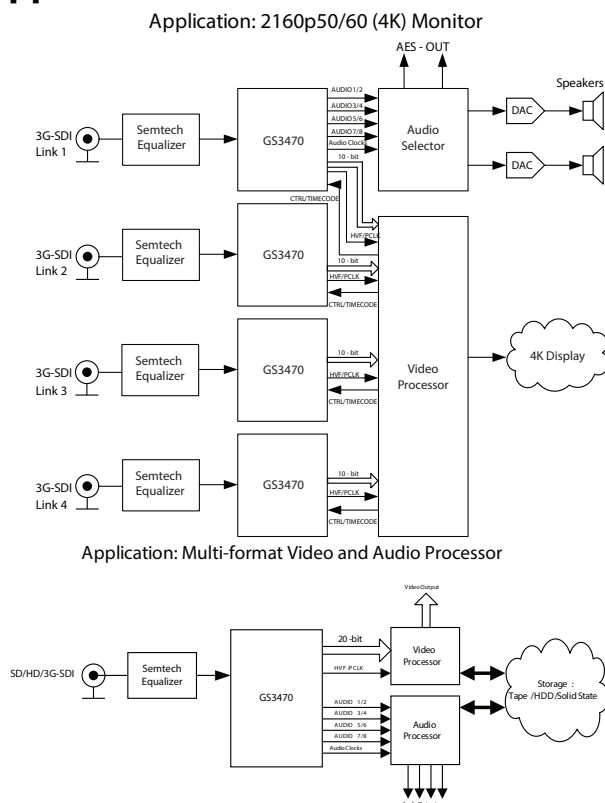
Application: 2160p50/60 (4K) Monitor

AES - OUT

Speakers

3G-SDI
Link 1

Semtech
Equalizer

GS3470

AUDIO 1/2
AUDIO 3/4
AUDIO 5/6
AUDIO 7/8
Audio Clocks

Audio
Selector

DAC

DAC

10 - bit

CTRL/TIMECODE

HVF/PCLK

3G-SDI
Link 2

Semtech
Equalizer

GS3470

10 - bit

HVF/PCLK

CTRL/TIMECODE

3G-SDI
Link 3

Semtech
Equalizer

GS3470

10 - bit

HVF/PCLK

CTRL/TIMECODE

Video
Processor

4K Display

3G-SDI
Link 4

Semtech
Equalizer

GS3470

10 - bit

HVF/PCLK

CTRL/TIMECODE

Application: Multi-format Video and Audio Processor

Video Output

SD/HD/3G-SDI

Semtech
Equalizer

GS3470

20 -bit

HVF /PCLK

Video
Processor

Storage :
Tape /HDD/Solid State

AUDIO 1/2
AUDIO 3/4
AUDIO 5/6
AUDIO 7/8
Audio Clocks

Audio
Processor

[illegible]